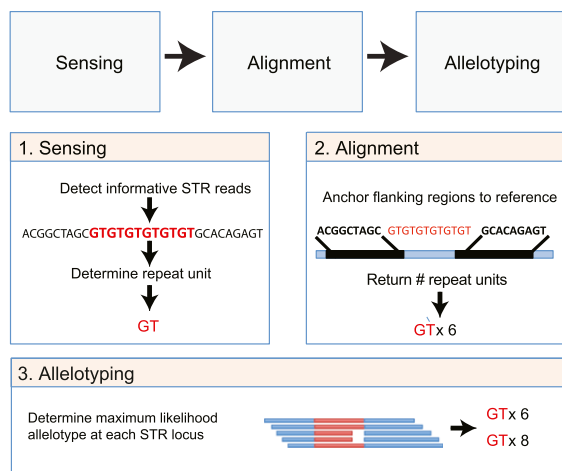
Sensing

Alignment

Allelotyping

1. Sensing

Detect informative STR reads

ACGGCTAGCGTGTGTGTGTGTGCACAGAGT

Determine repeat unit

GT

2. Alignment

Anchor flanking regions to reference

ACGGCTAGC GTGTGTGTGTGT GCACAGAGT

Return # repeat units

GTx 6

3. Allelotyping

Determine maximum likelihood allelotype at each STR locus

GTx 6

GTx 8